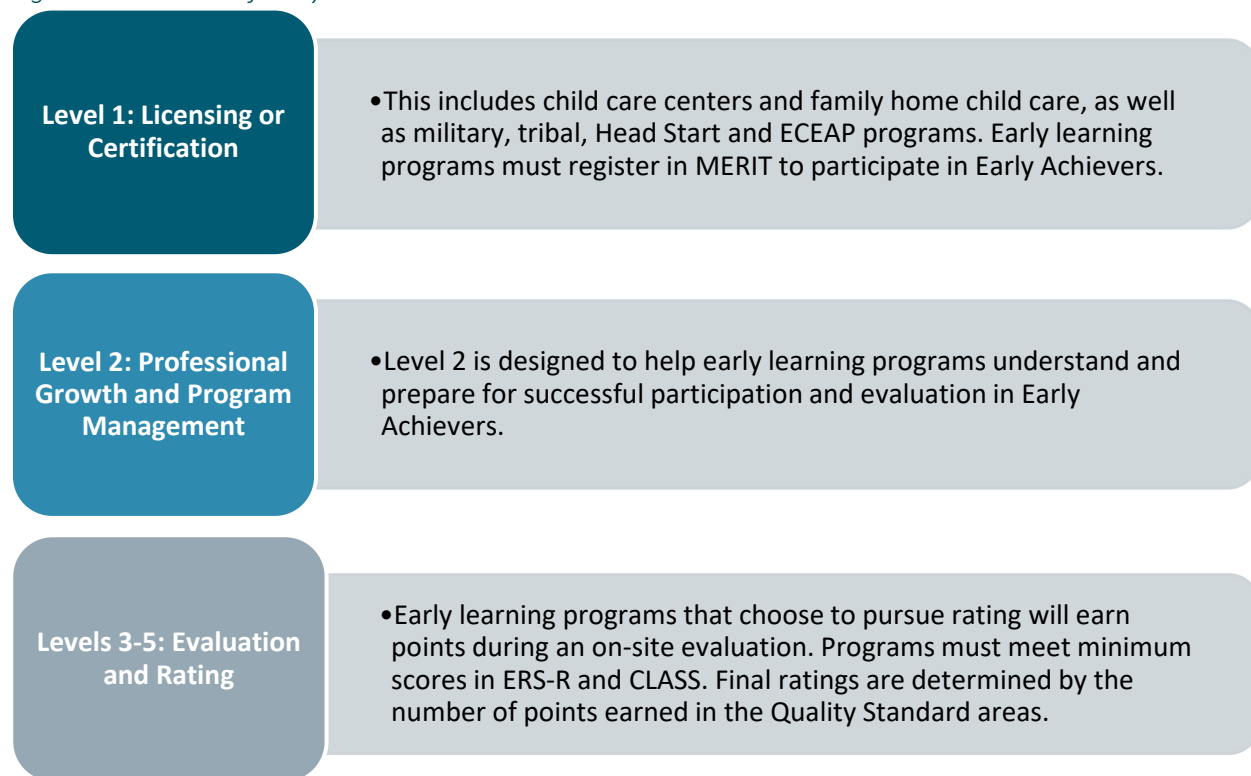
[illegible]

Level 1: Licensing or Certification

•This includes child care centers and family home child care, as well as military, tribal, Head Start and ECEAP programs. Early learning programs must register in MERIT to participate in Early Achievers.

Level 2: Professional Growth and Program Management

•Level 2 is designed to help early learning programs understand and prepare for successful participation and evaluation in Early Achievers.

Levels 3-5: Evaluation and Rating

•Early learning programs that choose to pursue rating will earn points during an on-site evaluation. Programs must meet minimum scores in ERS-R and CLASS. Final ratings are determined by the number of points earned in the Quality Standard areas.